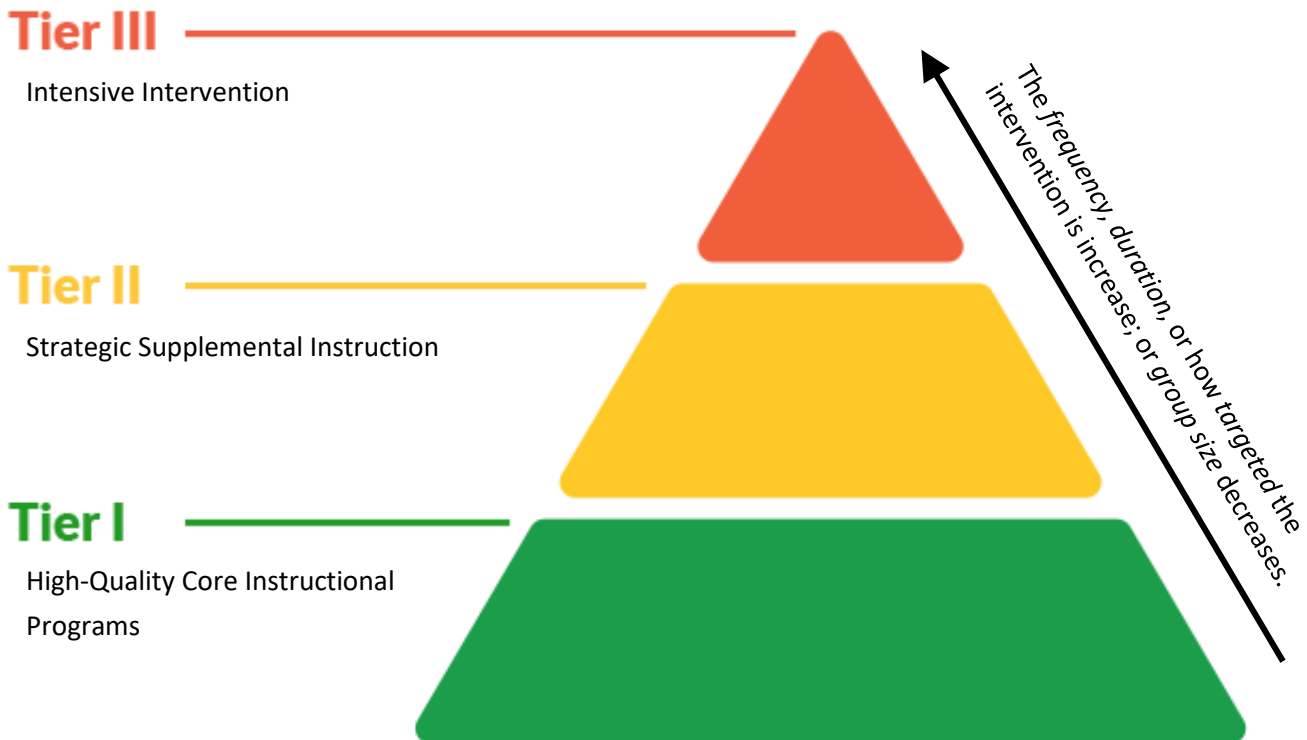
Tier III

Intensive Intervention

Tier II

Strategic Supplemental Instruction

Tier I

High-Quality Core Instructional Programs

The *frequency*, *duration*, or how targeted the intervention is increase; or group size decreases.